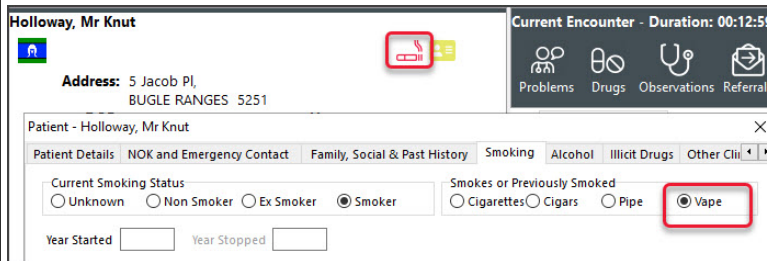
Holloway, Mr Knut

Address: 5 Jacob Pl,
BUGLE RANGES 5251

Current Encounter - Duration: 00:12:5

Problems Drugs Observations Referral

Patient - Holloway, Mr Knut

Patient Details | NOK and Emergency Contact | Family, Social & Past History | Smoking | Alcohol | Illicit Drugs | Other Cli

Current Smoking Status
Unknown Non Smoker Ex Smoker Smoker

Smokes or Previously Smoked
Cigarettes Cigars Pipe Vape

Year Started Year Stopped